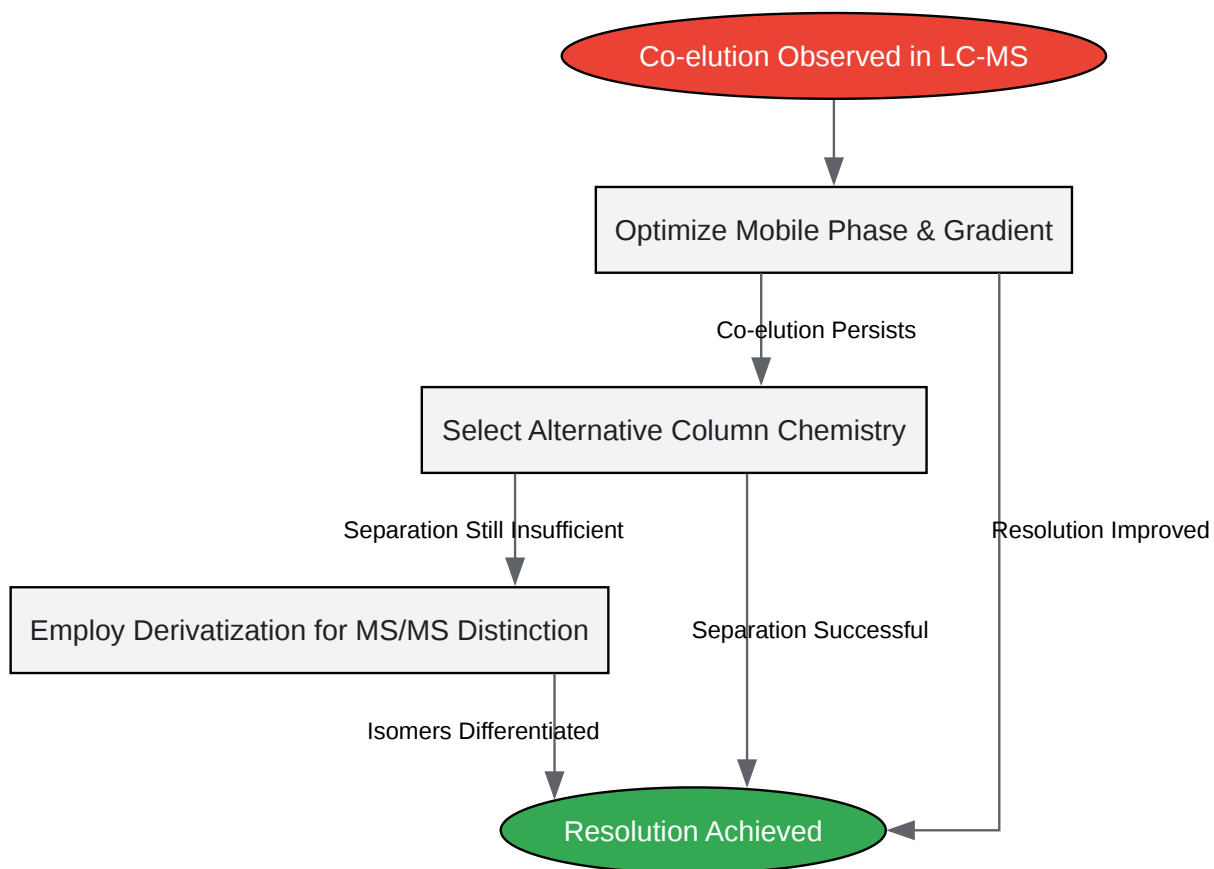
Co-elution Observed in LC-MS

Optimize Mobile Phase & Gradient

Co-elution Persists

Select Alternative Column Chemistry

Separation Still Insufficient

Resolution Improved

Employ Derivatization for MS/MS Distinction

Separation Successful

Isomers Differentiated

Resolution Achieved